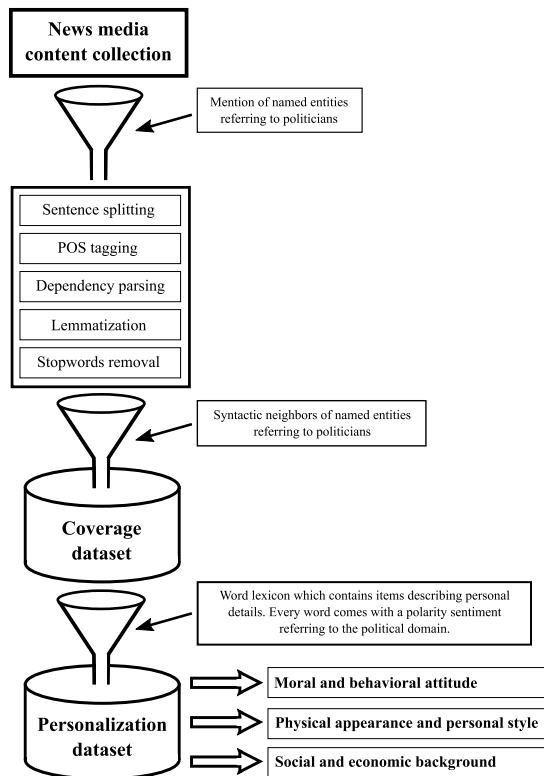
News media content collection

Mention of named entities referring to politicians

Sentence splitting

POS tagging

Dependency parsing

Lemmatization

Stopwords removal

Syntactic neighbors of named entities referring to politicians

Coverage dataset

Word lexicon which contains items describing personal details. Every word comes with a polarity sentiment referring to the political domain.

Personalization dataset

Moral and behavioral attitude

Physical appearance and personal style

Social and economic background